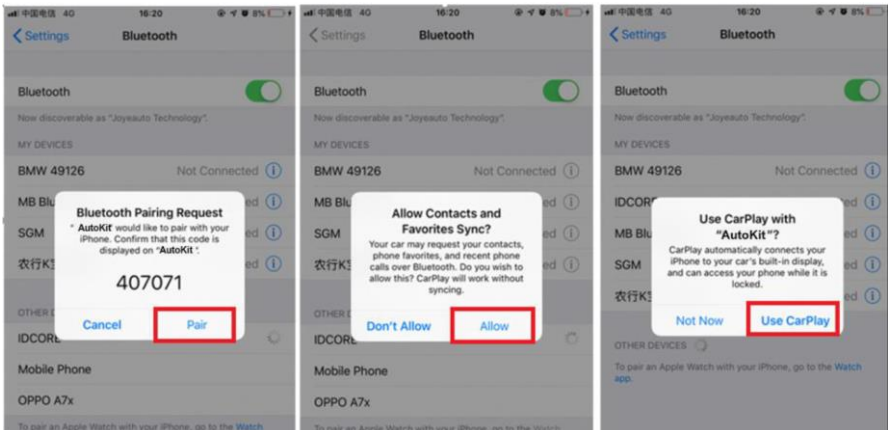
中国电信 4G 16:20 8%

Settings Bluetooth

Bluetooth

Now discoverable as "Joyeauto Technology".

MY DEVICES

BMW 49126 Not Connected

MB Blu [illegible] ed

SGM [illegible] ed

农行K3 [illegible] ed

Bluetooth Pairing Request

"AutoKit" would like to pair with your iPhone. Confirm that this code is displayed on "AutoKit".

407071

Cancel Pair

OTHER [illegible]

IDCORE

Mobile Phone

OPPO A7x

To pair an Apple Watch with your iPhone, go to the Watch

中国电信 4G 16:20 8%

Settings Bluetooth

Bluetooth

Now discoverable as "Joyeauto Technology".

MY DEVICES

BMW 49126 Not Connected

MB Blu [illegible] ed

SGM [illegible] ed

农行K3 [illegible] ed

Allow Contacts and Favorites Sync?

Your car may request your contacts, phone favorites, and recent phone calls over Bluetooth. Do you wish to allow this? CarPlay will work without syncing.

Don't Allow Allow

OTHER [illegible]

IDCORE

Mobile Phone

OPPO A7x

中国电信 4G 16:20 8%

Settings Bluetooth

Bluetooth

Now discoverable as "Joyeauto Technology".

MY DEVICES

BMW 49126 Not Connected

IDCOR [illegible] ed

MB Blu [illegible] ed

SGM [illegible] ed

农行K3 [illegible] ed

Use CarPlay with "AutoKit"?

CarPlay automatically connects your iPhone to your car's built-in display, and can access your phone while it is locked.

Not Now Use CarPlay

OTHER DEVICES

To pair an Apple Watch with your iPhone, go to the Watch app.